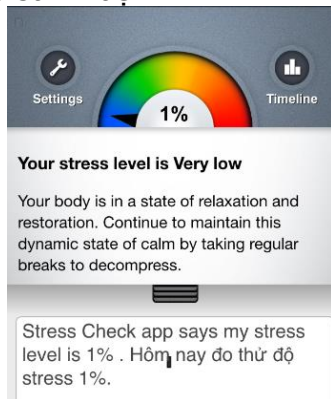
Settings

1%

Timeline

Your stress level is Very low

Your body is in a state of relaxation and restoration. Continue to maintain this dynamic state of calm by taking regular breaks to decompress.

Stress Check app says my stress level is 1% . Hôm nay đo thử độ stress 1%.